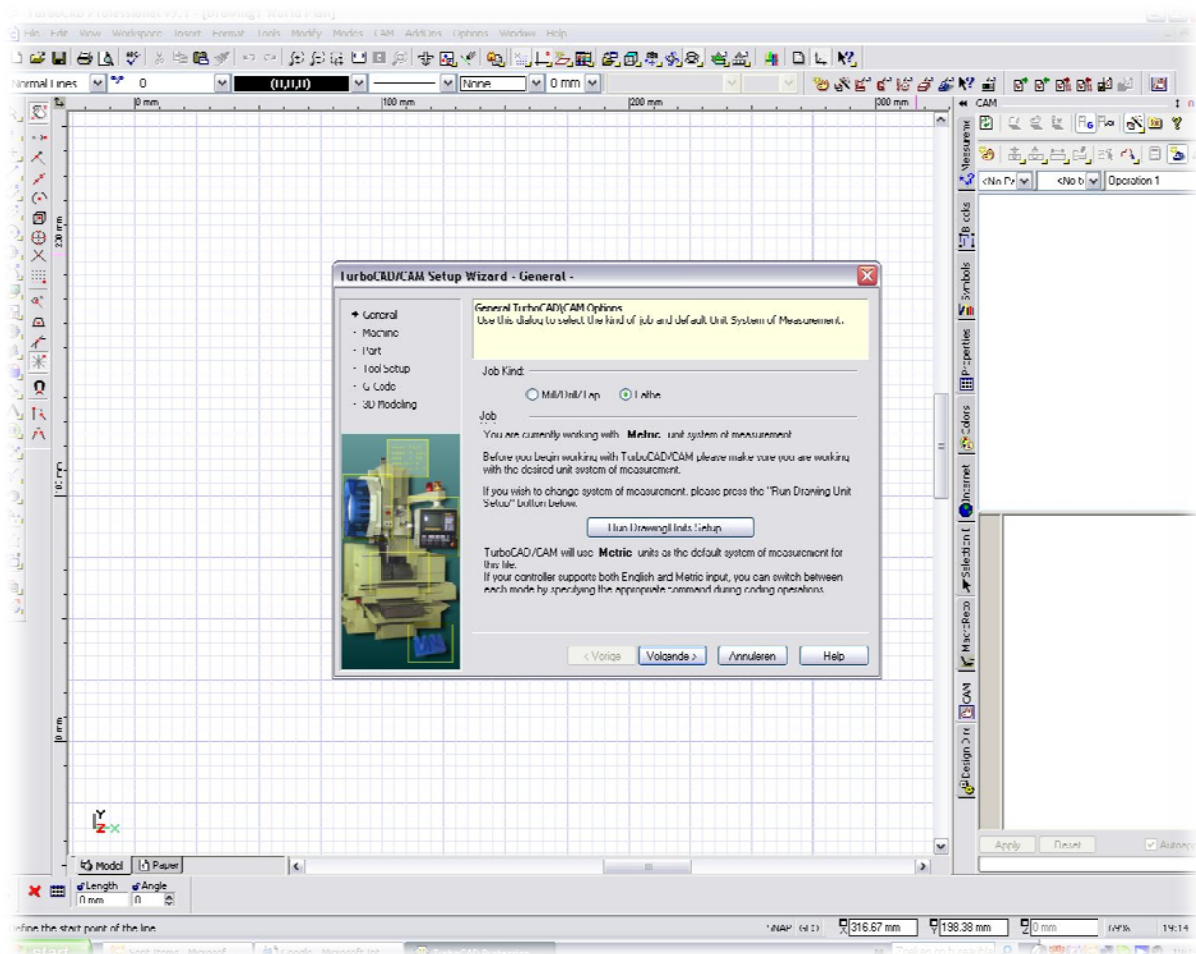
TurboCAD Professional v9.1 - [Drawing1 World Plan]

File Edit View Workspace Insert Format Tools Modify Modes CAM AddOns Options Window Help

Normal Lines 0 (0,0,0) None 0 mm

0 mm 100 mm 200 mm 300 mm

CAM

<No Pr <No t Operation 1

Measurement Blocks Symbols Properties Colors Internet Selection I MacroRec CAM Design Dir

TurboCAD/CAM Setup Wizard - General -

General
Machine
Part
Tool Setup
G Code
3D Modeling

General TurboCAD/CAM Options
Use this dialog to select the kind of job and default Unit System of Measurement.

Job Kind:

Mill/Drill/Tap Lathe

Job

You are currently working with Metric unit system of measurement

Before you begin working with TurboCAD/CAM please make sure you are working with the desired unit system of measurement.

If you wish to change system of measurement, please press the "Run Drawing Unit Setup" button below.

Run Drawing Units Setup

TurboCAD/CAM will use Metric units as the default system of measurement for this file.
If your controller supports both English and Metric input, you can switch between each mode by specifying the appropriate command during coding operations.

< Vorige Volgende > Annuleren Help

Apply Reset Autoapply

Model Paper

Length Angle
0 mm 0

Define the start point of the line

SNAP GRID 316.67 mm 198.38 mm 0 mm 19:14